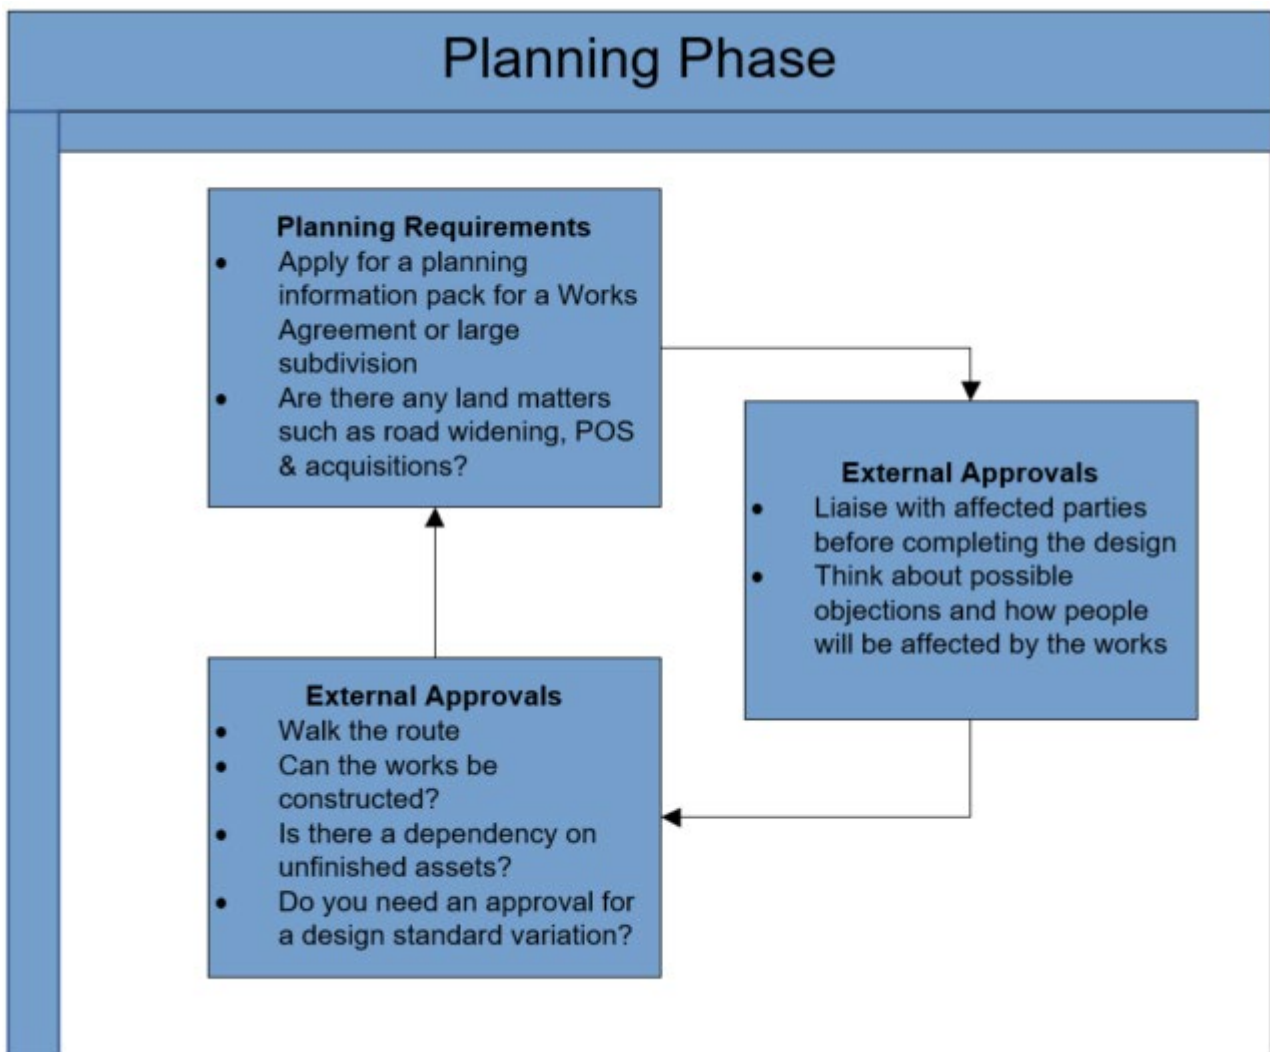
Planning Phase

**Planning Requirements**
- Apply for a planning information pack for a Works Agreement or large subdivision
- Are there any land matters such as road widening, POS & acquisitions?

**External Approvals**
- Liaise with affected parties before completing the design
- Think about possible objections and how people will be affected by the works

**External Approvals**
- Walk the route
- Can the works be constructed?
- Is there a dependency on unfinished assets?
- Do you need an approval for a design standard variation?